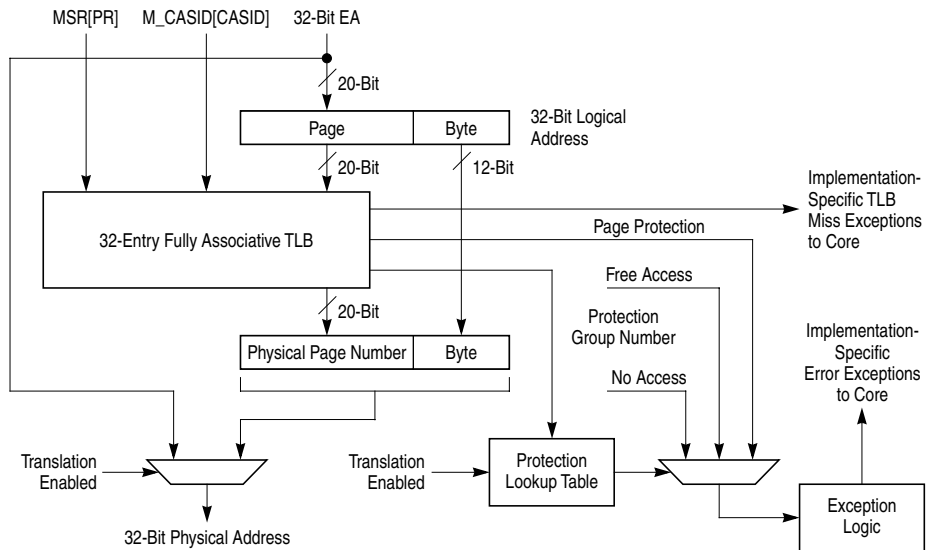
MSR[PR]

M_CASID[CASID]

32-Bit EA

20-Bit

Page

Byte

32-Bit Logical Address

20-Bit

12-Bit

Implementation-Specific TLB Miss Exceptions to Core

32-Entry Fully Associative TLB

Page Protection

Free Access

Protection Group Number

20-Bit

Physical Page Number

Byte

Implementation-Specific Error Exceptions to Core

No Access

Translation Enabled

Translation Enabled

Protection Lookup Table

Exception Logic

32-Bit Physical Address